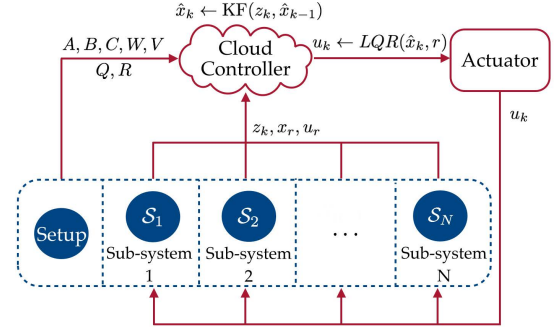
$\hat{x}_k \leftarrow \text{KF}(z_k, \hat{x}_{k-1})$

$A, B, C, W, V$
$Q, R$

Cloud Controller

$u_k \leftarrow LQR(\hat{x}_k, r)$

Actuator

$u_k$

$z_k, x_r, u_r$

Setup

$\mathcal{S}_1$
Sub-system
1

$\mathcal{S}_2$
Sub-system
2

$\dots$

$\mathcal{S}_N$
Sub-system
N